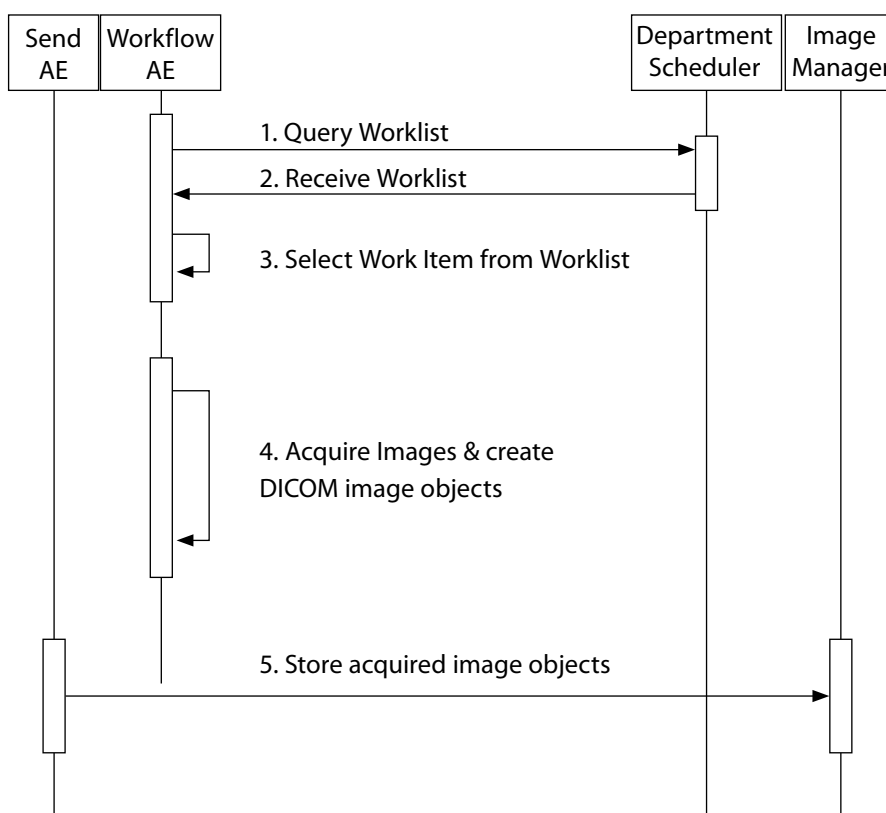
Send AE

Workflow AE

Department Scheduler

Image Manager

1. Query Worklist

2. Receive Worklist

3. Select Work Item from Worklist

4. Acquire Images & create DICOM image objects

5. Store acquired image objects